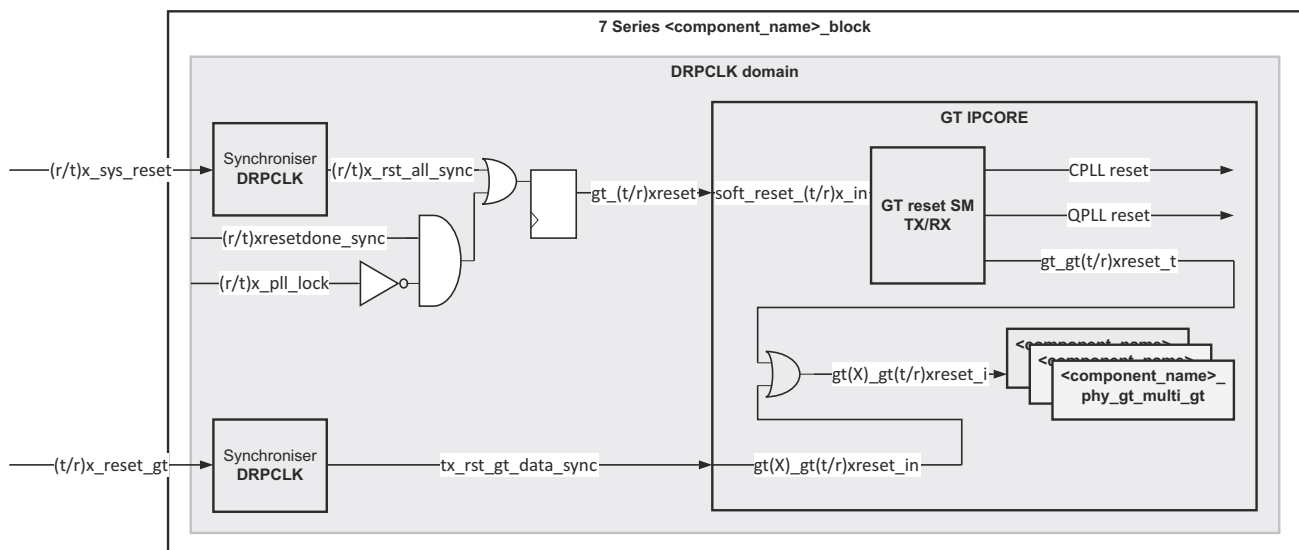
7 Series <component_name>_block

DRPCLK domain

GT IPCORE

(r/t)x_sys_reset

Synchroniser
DRPCLK

(r/t)x_rst_all_sync

(r/t)xresetdone_sync

(r/t)x_pll_lock

gt_(t/r)xreset

soft_reset_(t/r)x_in

GT reset SM
TX/RX

CPLL reset

QPLL reset

gt_gt(t/r)xreset_t

<component_name>_

<component_name>_

<component_name>_
phy_gt_multi_gt

gt(X)_gt(t/r)xreset_i

(t/r)x_reset_gt

Synchroniser
DRPCLK

tx_rst_gt_data_sync

gt(X)_gt(t/r)xreset_in